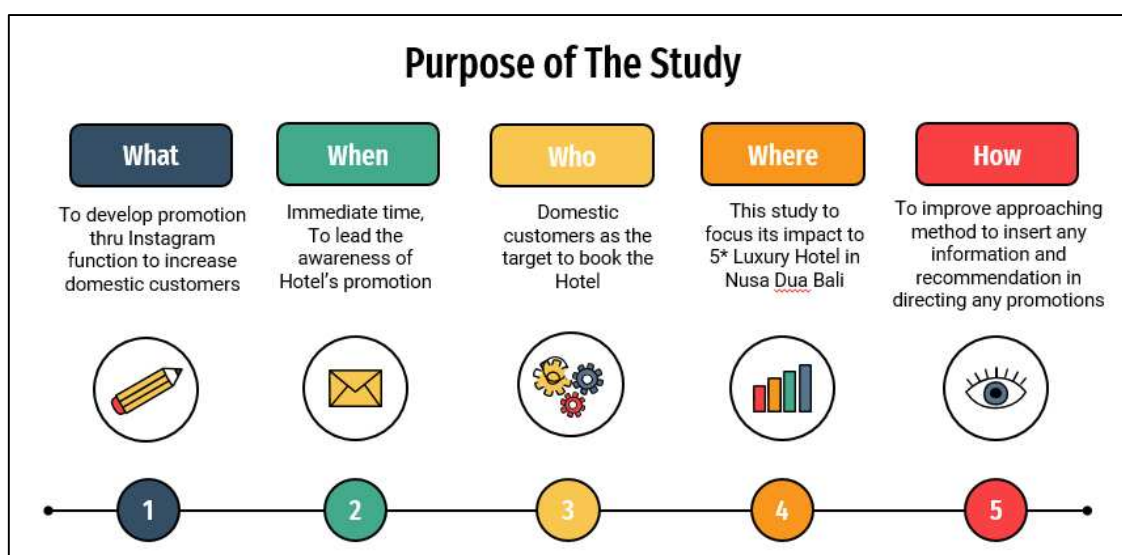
Purpose of The Study

What

To develop promotion thru Instagram function to increase domestic customers

When

Immediate time, To lead the awareness of Hotel's promotion

Who

Domestic customers as the target to book the Hotel

Where

This study to focus its impact to 5* Luxury Hotel in Nusa Dua Bali

How

To improve approaching method to insert any information and recommendation in directing any promotions

1

2

3

4

5